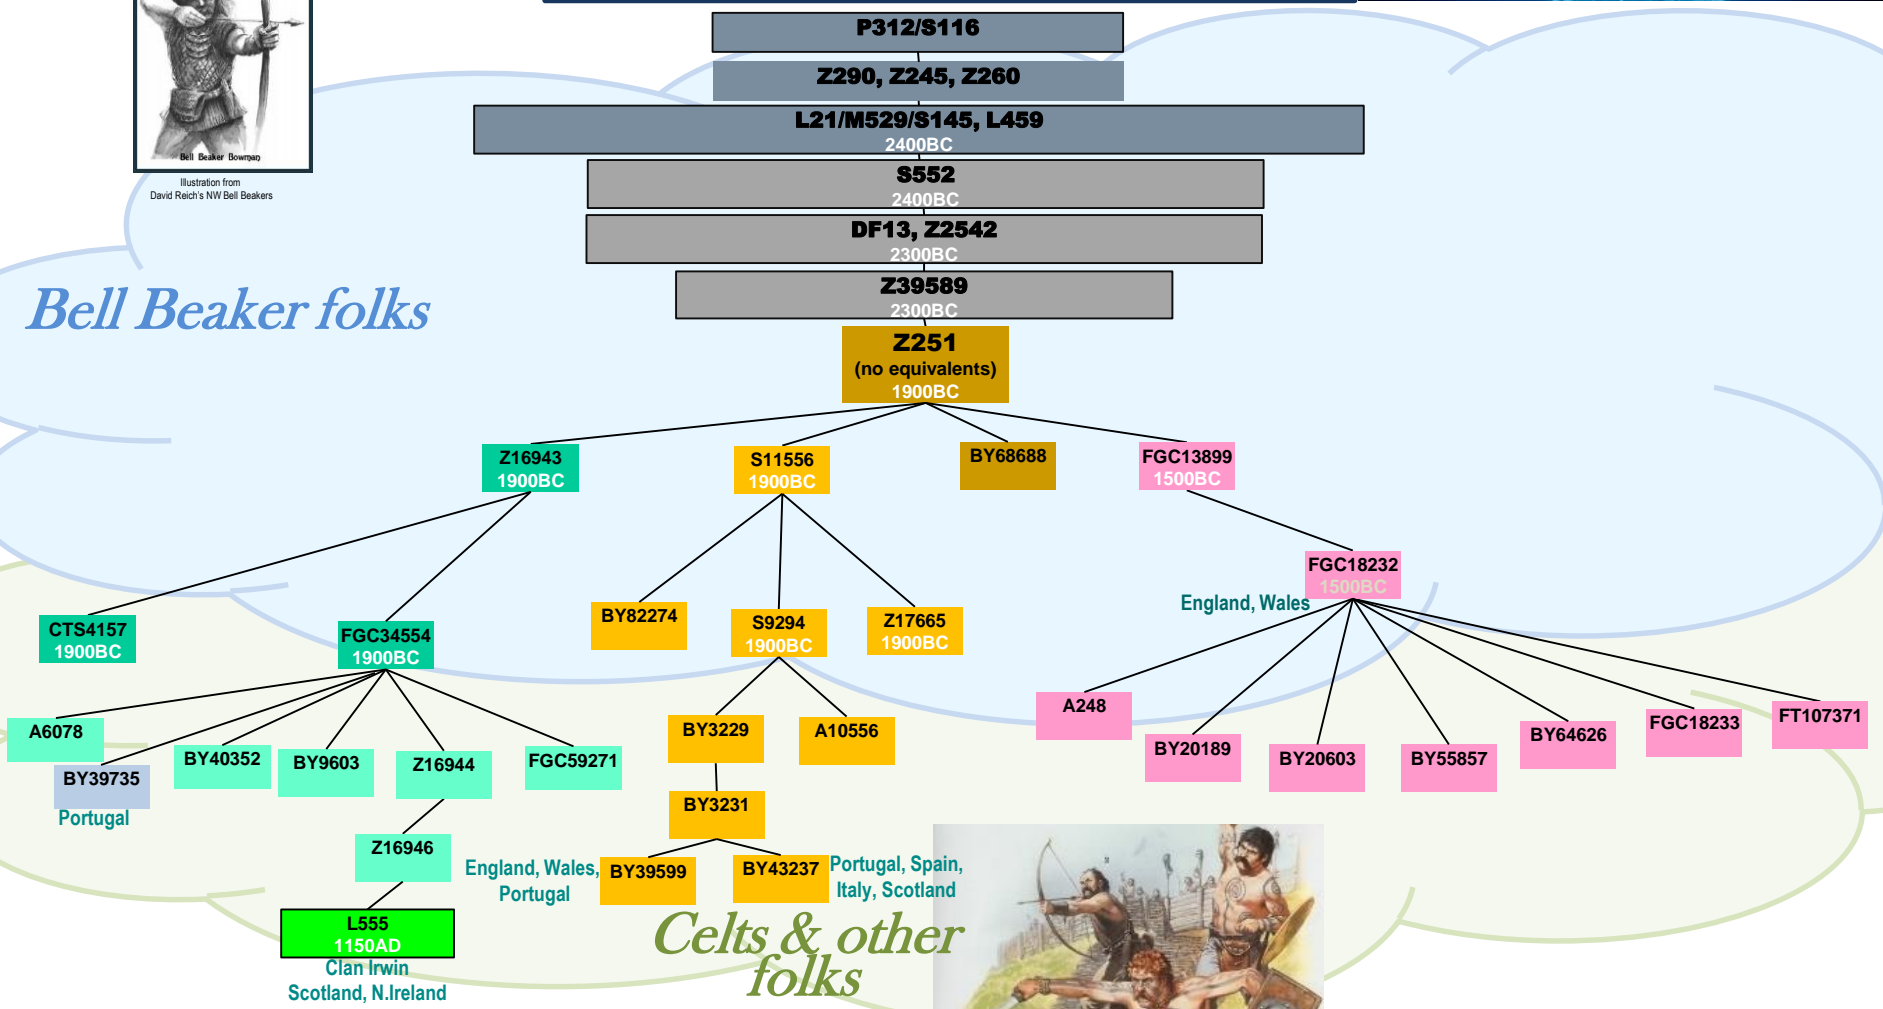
Bell Beaker Bowman

Illustration from
David Reich's NW Bell Beakers

P312/S116

Z290, Z245, Z260

L21/M529/S145, L459
2400BC

S552
2400BC

DF13, Z2542
2300BC

Z39589
2300BC

Bell Beaker folks

Z251
(no equivalents)
1900BC

Z16943
1900BC

S11556
1900BC

BY68688

FGC13899
1500BC

FGC18232
1500BC

England, Wales

CTS4157
1900BC

FGC34554
1900BC

BY82274

S9294
1900BC

Z17665
1900BC

A6078

BY39735

Portugal

BY40352

BY9603

Z16944

FGC59271

Z16946

L555
1150AD
Clan Irwin
Scotland, N.Ireland

BY3229

A10556

BY3231

England, Wales, Portugal

BY39599

BY43237

Portugal, Spain, Italy, Scotland

Celts & other folks

A248

BY20189

BY20603

BY55857

BY64626

FGC18233

FT107371